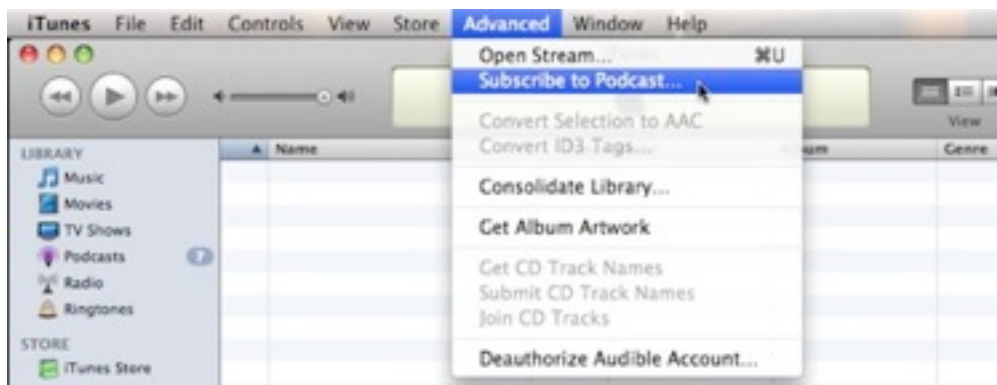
iTunes File Edit Controls View Store Advanced Window Help

Open Stream... ⌘U
Subscribe to Podcast...

Convert Selection to AAC
Convert ID3 Tags...

Consolidate Library...

Get Album Artwork

Get CD Track Names
Submit CD Track Names
Join CD Tracks

Deauthorize Audible Account...

View

LIBRARY
Music
Movies
TV Shows
Podcasts
Radio
Ringtones

STORE
iTunes Store

Name
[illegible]um
Genre